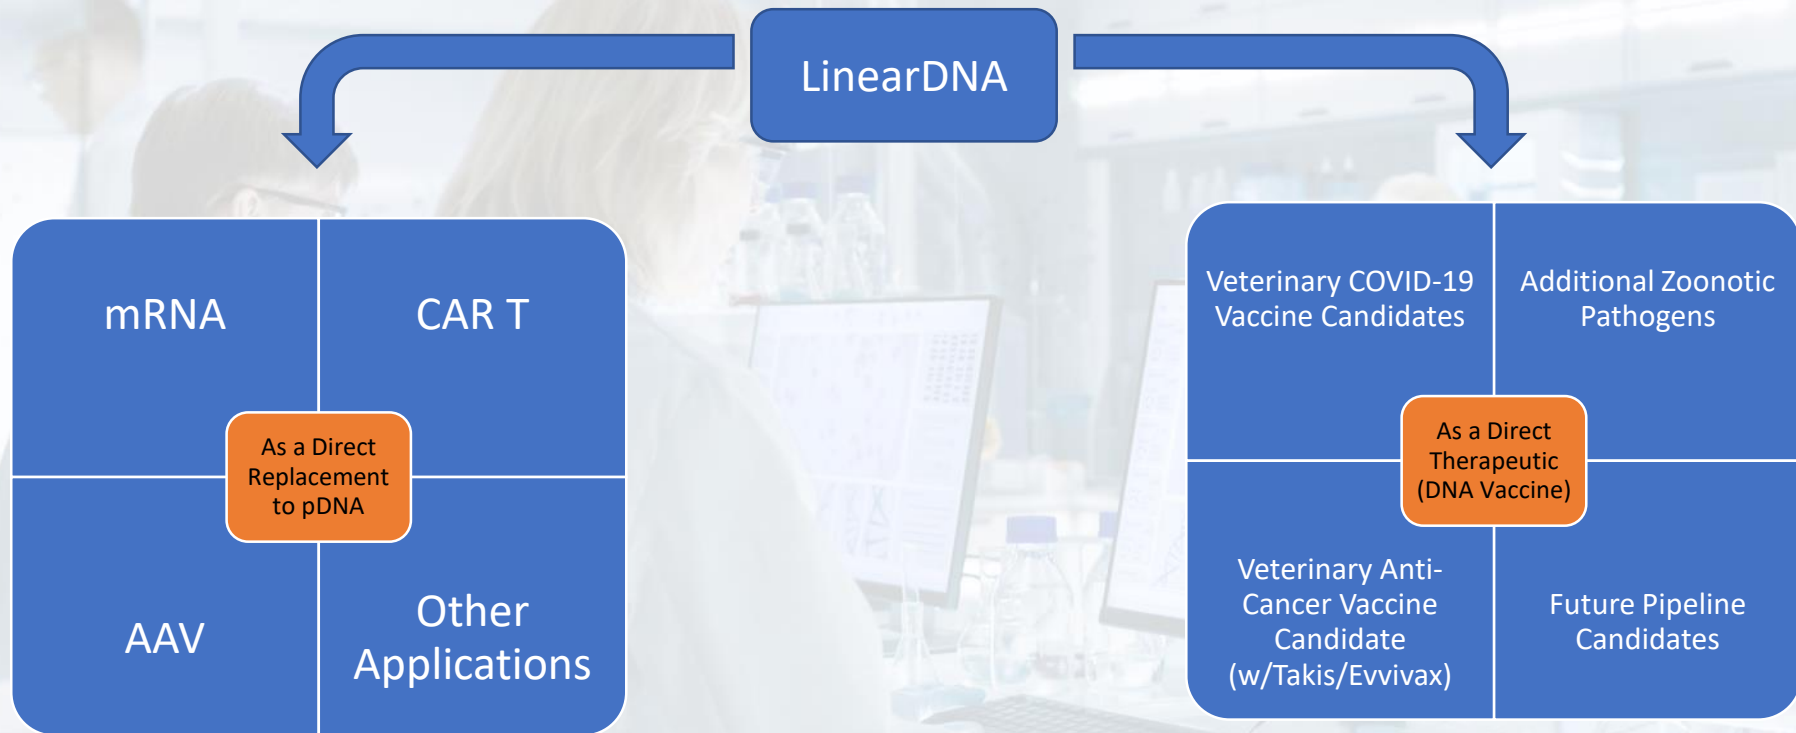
LinearDNA

mRNA

CAR T

As a Direct Replacement to pDNA

AAV

Other Applications

Veterinary COVID-19 Vaccine Candidates

Additional Zoonotic Pathogens

As a Direct Therapeutic (DNA Vaccine)

Veterinary Anti-Cancer Vaccine Candidate (w/Takis/Evvivax)

Future Pipeline Candidates